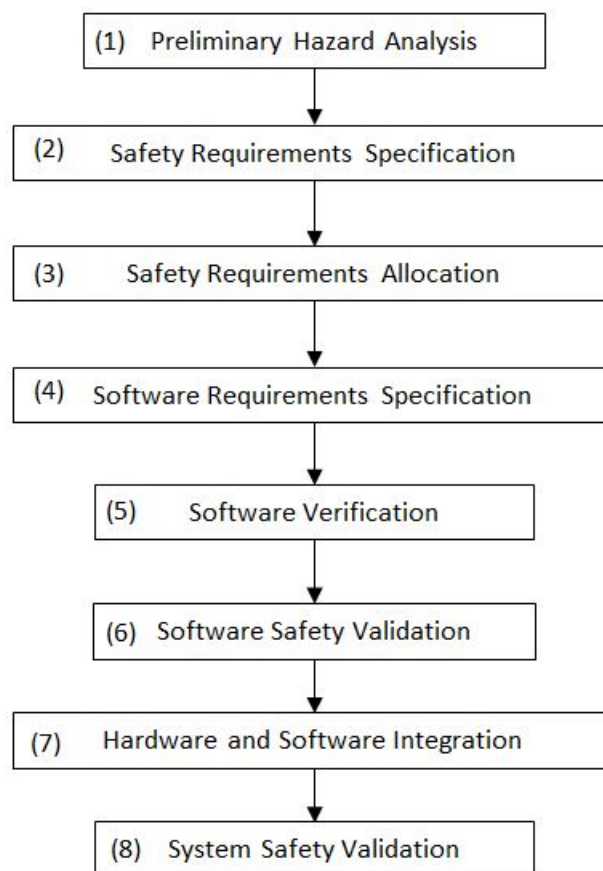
(1) Preliminary Hazard Analysis

(2) Safety Requirements Specification

(3) Safety Requirements Allocation

(4) Software Requirements Specification

(5) Software Verification

(6) Software Safety Validation

(7) Hardware and Software Integration

(8) System Safety Validation